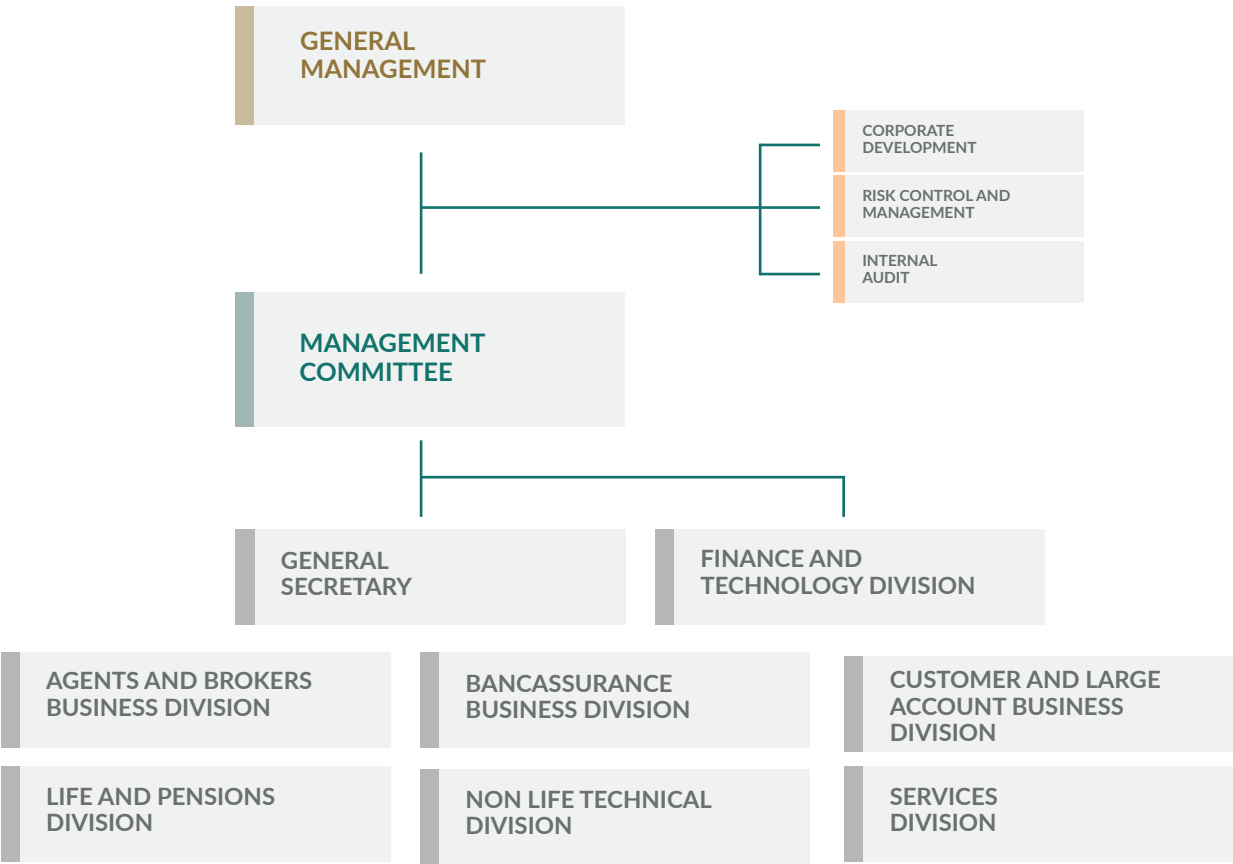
GENERAL MANAGEMENT

CORPORATE DEVELOPMENT

RISK CONTROL AND MANAGEMENT

INTERNAL AUDIT

MANAGEMENT COMMITTEE

GENERAL SECRETARY

FINANCE AND TECHNOLOGY DIVISION

AGENTS AND BROKERS BUSINESS DIVISION

BANCASSURANCE BUSINESS DIVISION

CUSTOMER AND LARGE ACCOUNT BUSINESS DIVISION

LIFE AND PENSIONS DIVISION

NON LIFE TECHNICAL DIVISION

SERVICES DIVISION